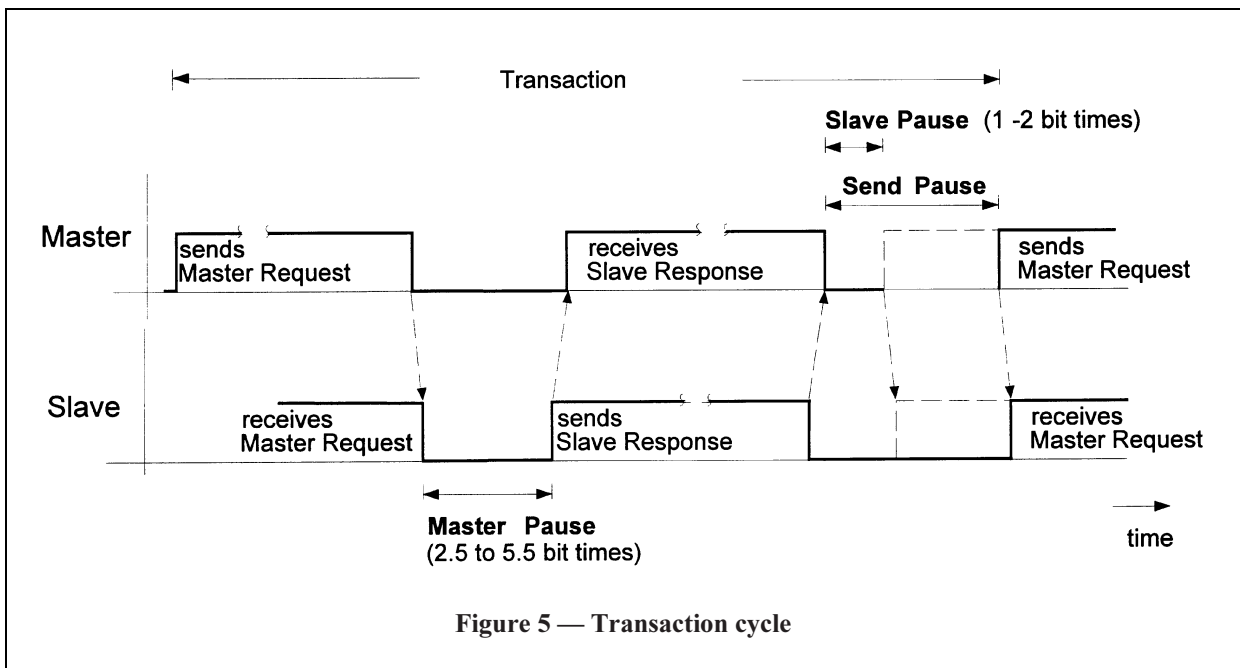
Transaction

Slave Pause (1 -2 bit times)

Send Pause

Master

sends Master Request

receives Slave Response

sends Master Request

Slave

receives Master Request

sends Slave Response

receives Master Request

Master Pause (2.5 to 5.5 bit times)

time

Figure 5 — Transaction cycle